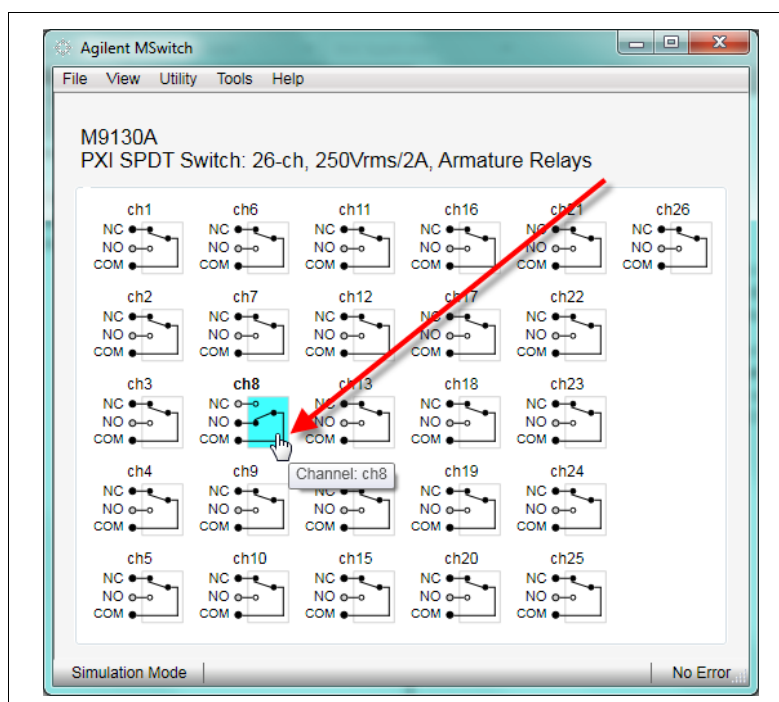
Agilent MSwitch

File View Utility Tools Help

M9130A
PXI SPDT Switch: 26-ch, 250Vrms/2A, Armature Relays

ch1
NC
NO
COM

ch6
NC
NO
COM

ch11
NC
NO
COM

ch16
NC
NO
COM

ch21
NC
NO
COM

ch26
NC
NO
COM

ch2
NC
NO
COM

ch7
NC
NO
COM

ch12
NC
NO
COM

ch17
NC
NO
COM

ch22
NC
NO
COM

ch3
NC
NO
COM

ch8
NC
NO
COM

ch13
NC
NO
COM

ch18
NC
NO
COM

ch23
NC
NO
COM

Channel: ch8

ch4
NC
NO
COM

ch9
NC
NO
COM

ch19
NC
NO
COM

ch24
NC
NO
COM

ch5
NC
NO
COM

ch10
NC
NO
COM

ch15
NC
NO
COM

ch20
NC
NO
COM

ch25
NC
NO
COM

Simulation Mode

No Error